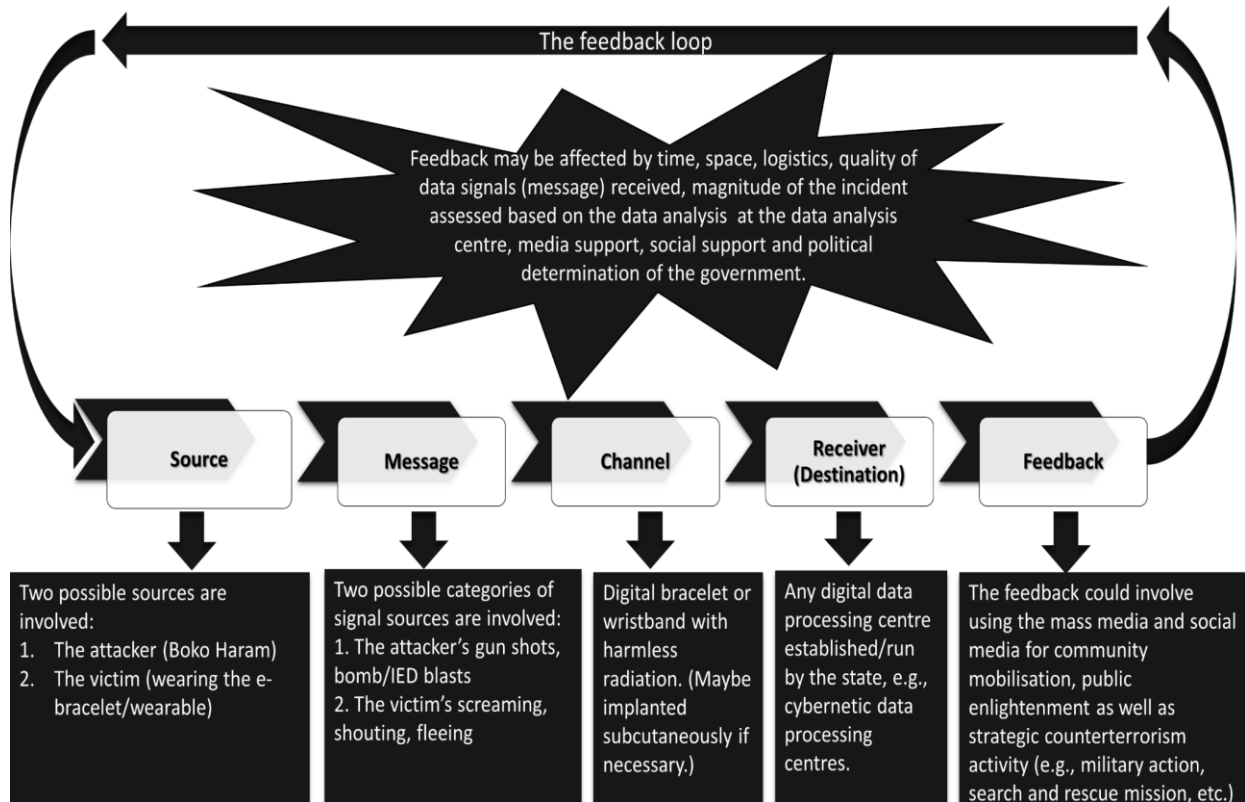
The feedback loop

Feedback may be affected by time, space, logistics, quality of data signals (message) received, magnitude of the incident assessed based on the data analysis at the data analysis centre, media support, social support and political determination of the government.

Source

Message

Channel

Receiver (Destination)

Feedback

Two possible sources are involved:
1. The attacker (Boko Haram)
2. The victim (wearing the e-bracelet/wearable)

Two possible categories of signal sources are involved:
1. The attacker's gun shots, bomb/IED blasts
2. The victim's screaming, shouting, fleeing

Digital bracelet or wristband with harmless radiation. (Maybe implanted subcutaneously if necessary.)

Any digital data processing centre established/run by the state, e.g., cybernetic data processing centres.

The feedback could involve using the mass media and social media for community mobilisation, public enlightenment as well as strategic counterterrorism activity (e.g., military action, search and rescue mission, etc.)